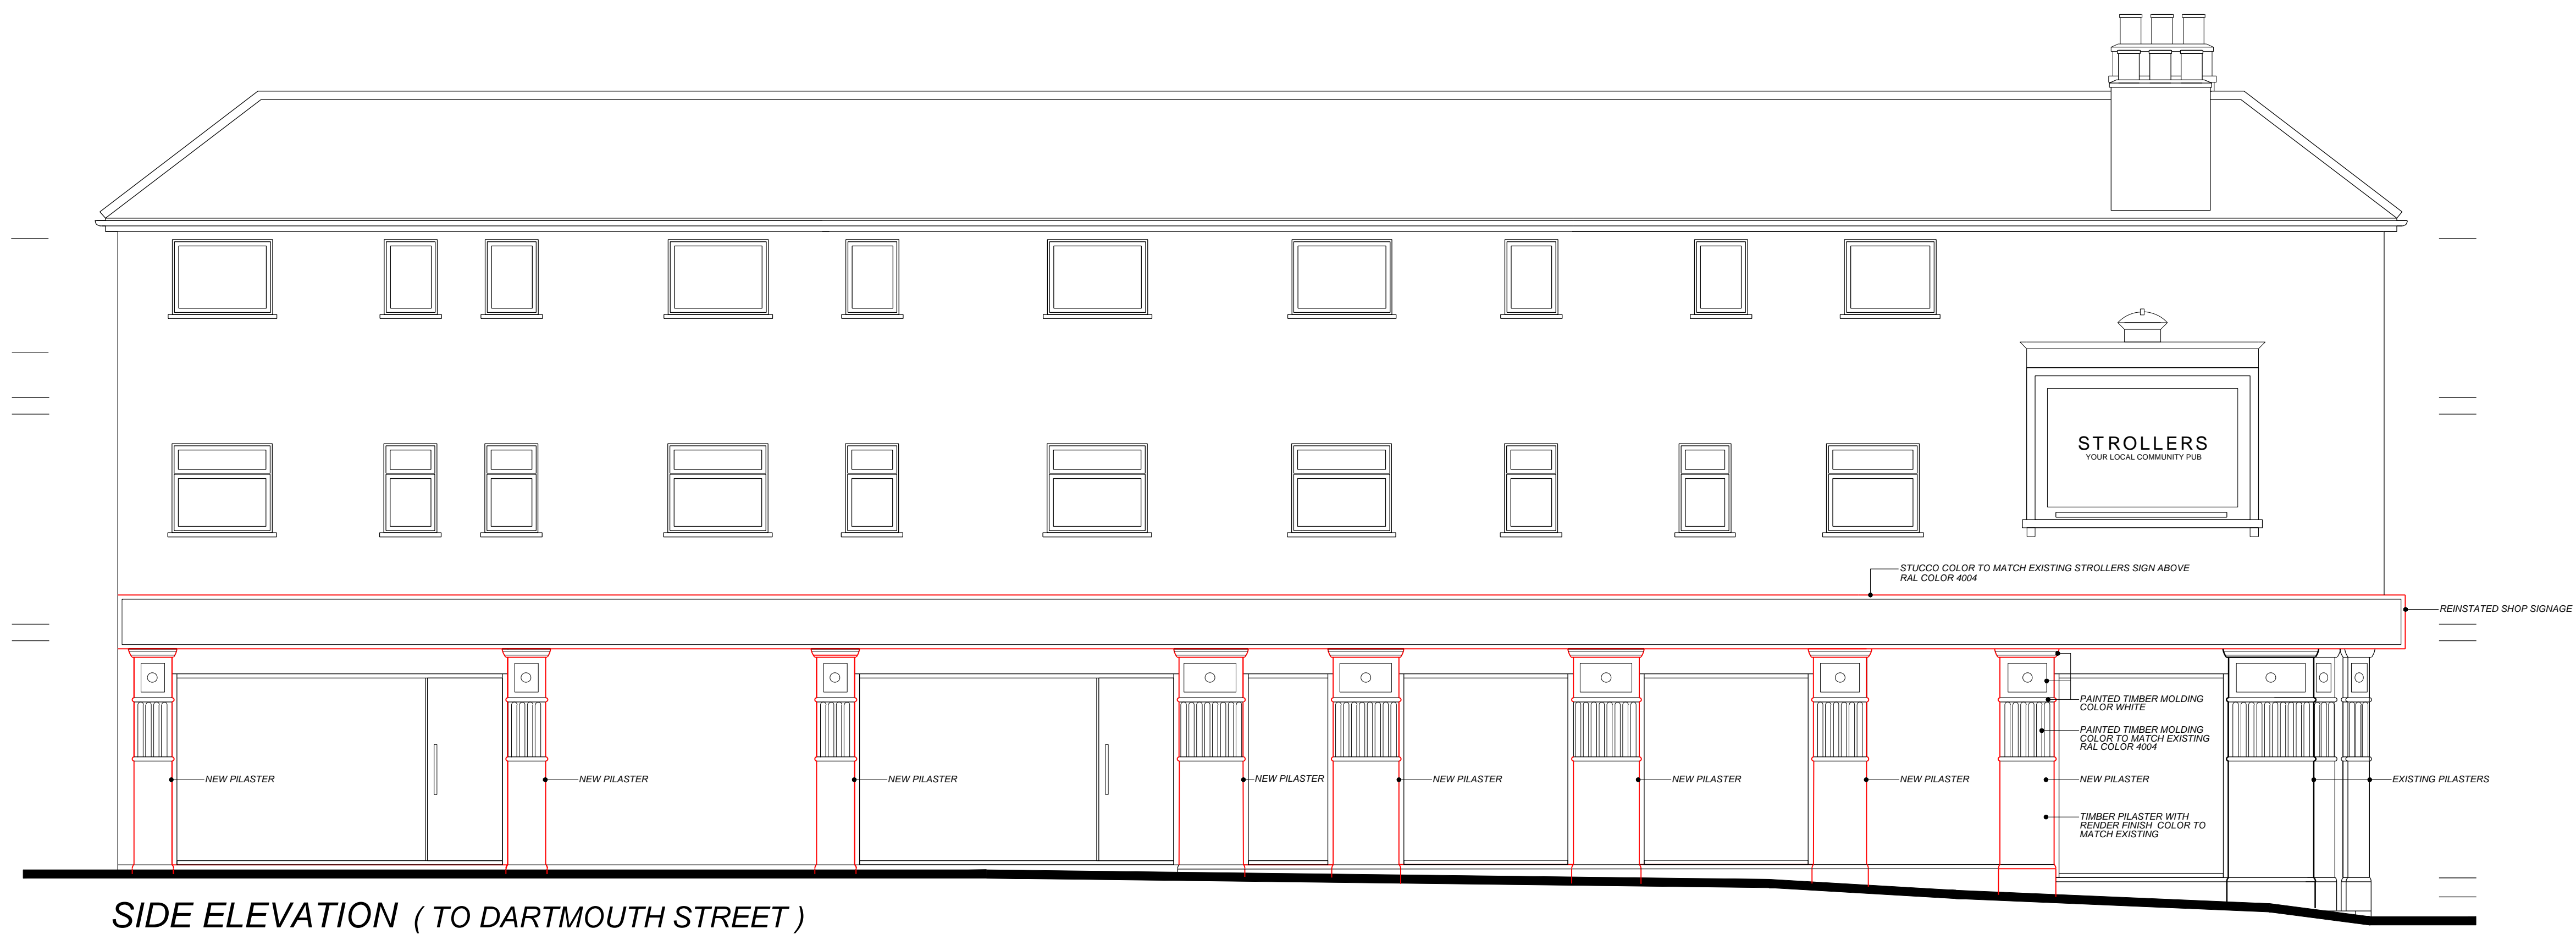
STROLLERS
YOUR LOCAL COMMUNITY PUB

STUCCO COLOR TO MATCH EXISTING STROLLERS SIGN ABOVE
RAL COLOR 4004

REINSTATED SHOP SIGNAGE

PAINTED TIMBER MOLDING COLOR WHITE

PAINTED TIMBER MOLDING COLOR TO MATCH EXISTING RAL COLOR 4004

NEW PILASTER

NEW PILASTER

NEW PILASTER

NEW PILASTER

NEW PILASTER

NEW PILASTER

NEW PILASTER

NEW PILASTER

EXISTING PILASTERS

TIMBER PILASTER WITH RENDER FINISH COLOR TO MATCH EXISTING

SIDE ELEVATION ( TO DARTMOUTH STREET )